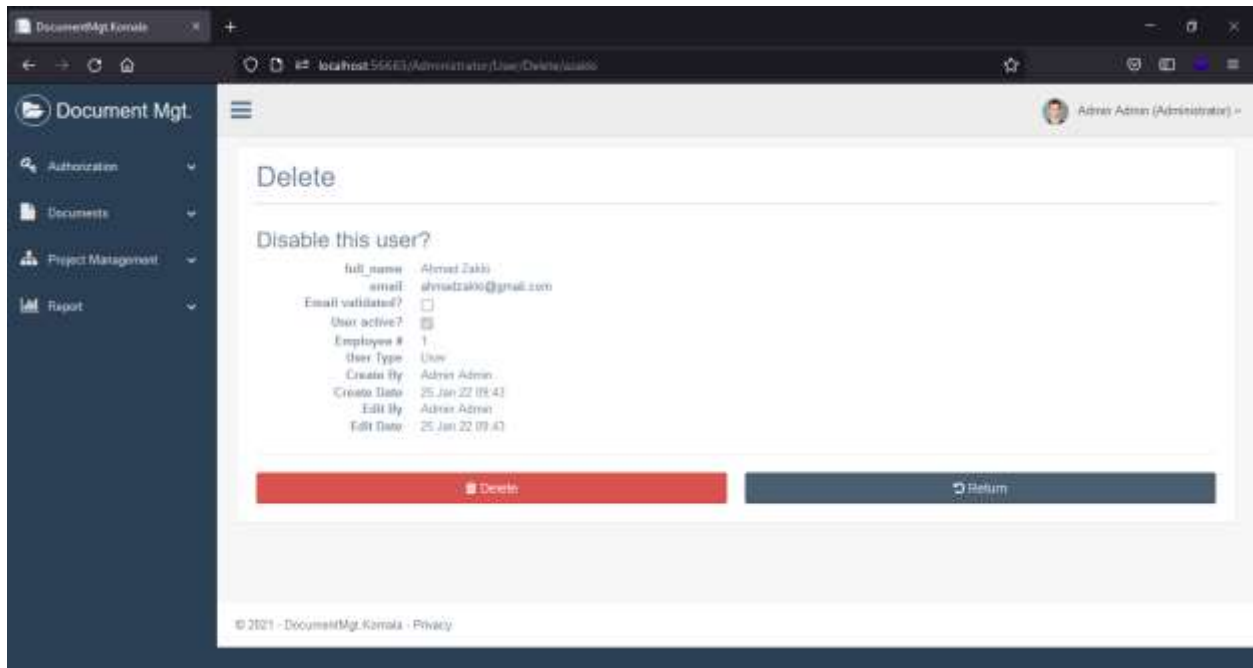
DocumentMgt.Komala

localhost:56683/Administrator/User/Delete/azakio

Document Mgt.

Admin Admin (Administrator)

Authorization

Documents

Project Management

Report

Delete

Disable this user?

| | |
|---|---|
| full_name | Ahmad Zakio |
| email | ahmadzakio@gmail.com |
| Email validated? | |
| User active? | |
| Employee # | 1 |
| User Type | User |
| Create By | Admin Admin |
| Create Date | 25 Jan 22 09:43 |
| Edit By | Admin Admin |
| Edit Date | 25 Jan 22 09:43 |

Delete

Return

© 2021 - DocumentMgt.Komala - Privacy